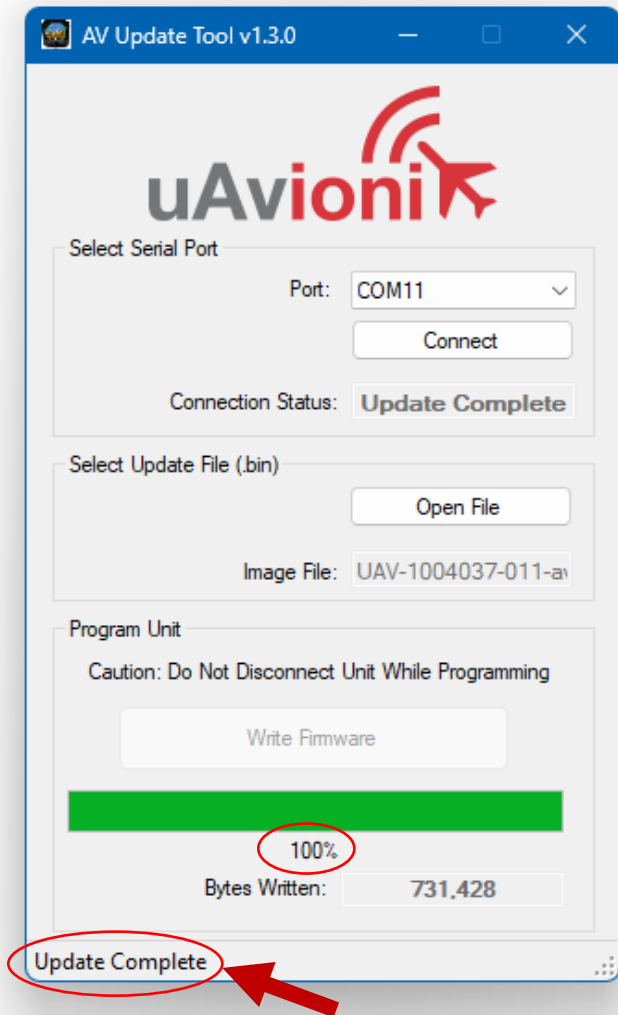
AV Update Tool v1.3.0

uAvionix

Select Serial Port

Port: COM11

Connect

Connection Status: Update Complete

Select Update File (.bin)

Open File

Image File: UAV-1004037-011-av

Program Unit

Caution: Do Not Disconnect Unit While Programming

Write Firmware

100%

Bytes Written: 731,428

Update Complete